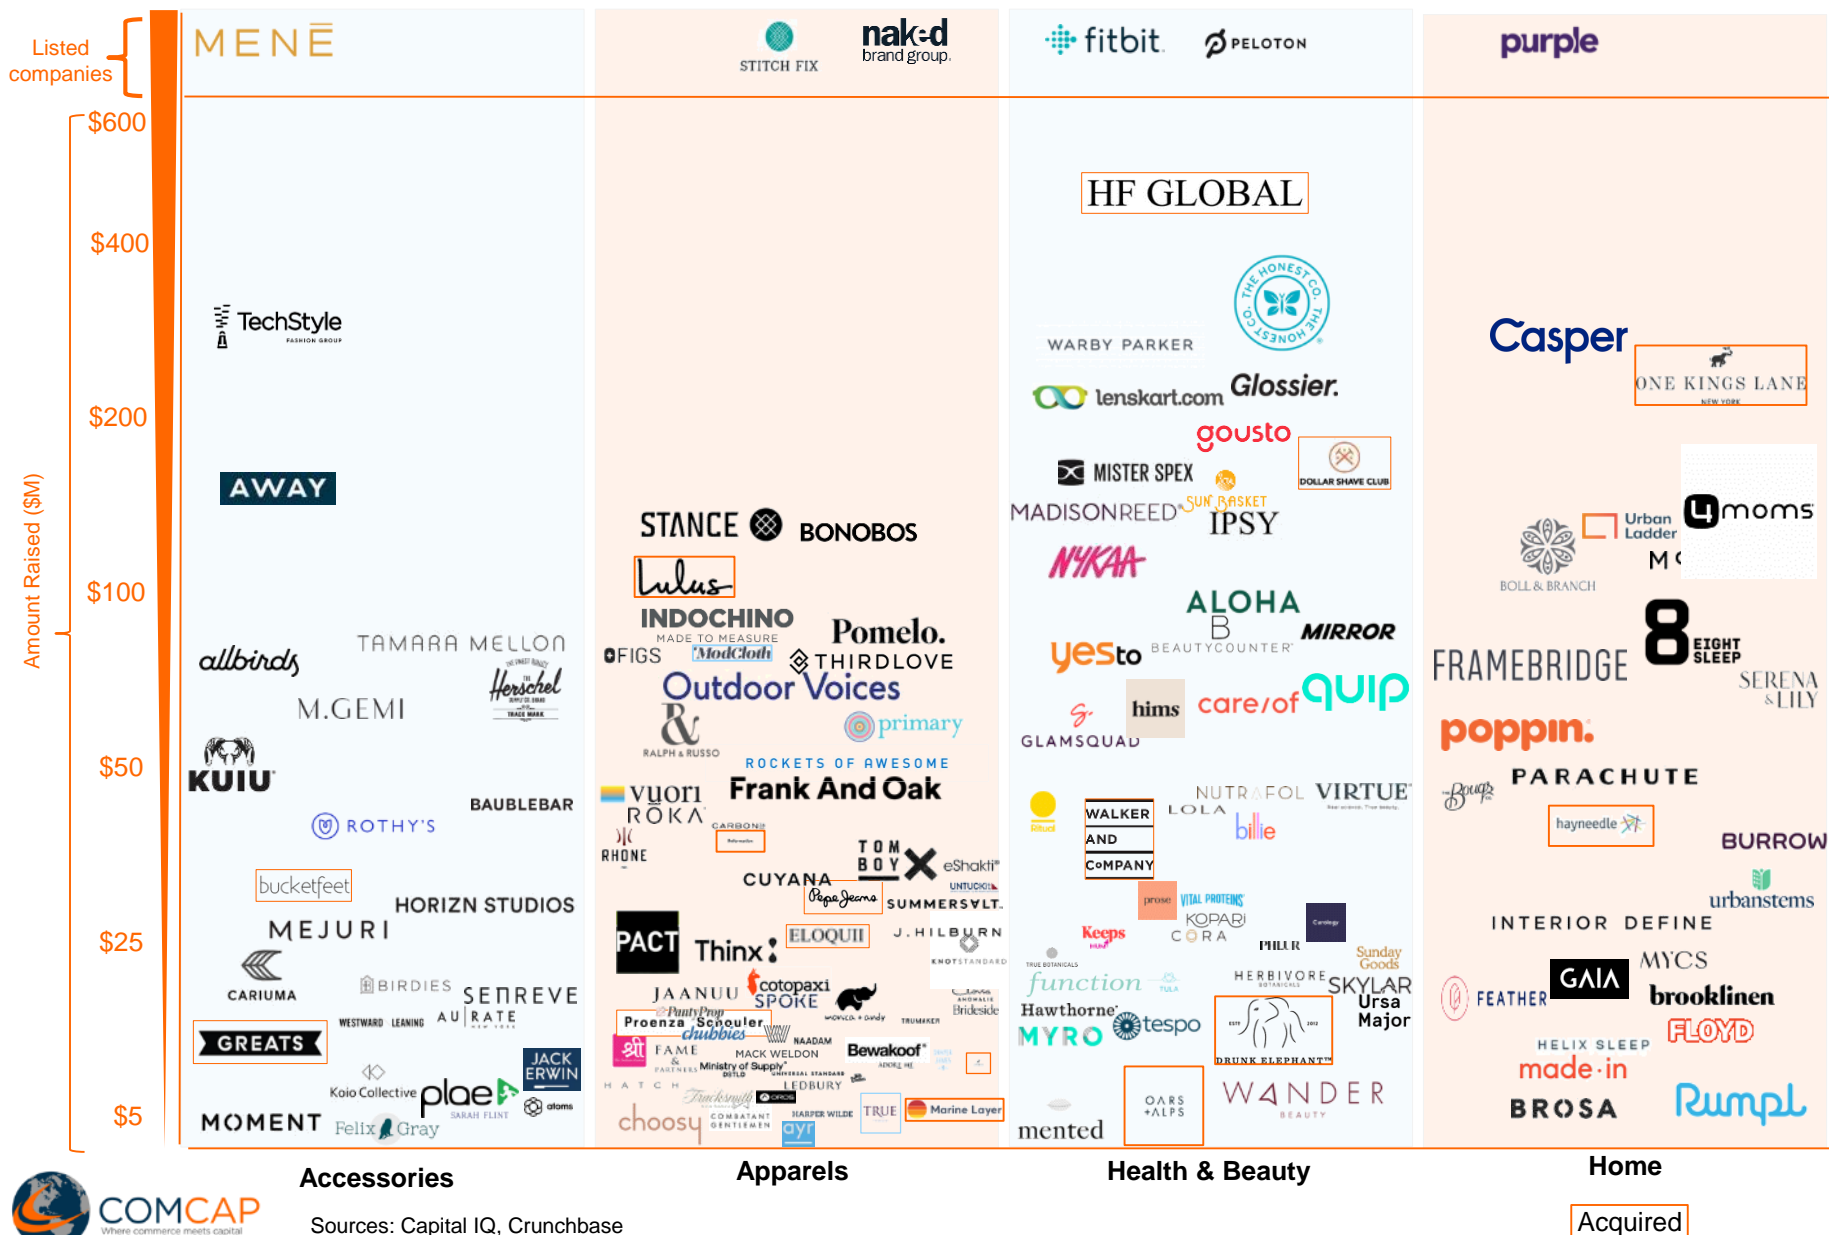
Listed companies

MENĒ

STITCH FIX

naked brand group.

fitbit

PELOTON

purple

$600

$400

$200

$100

$50

$25

$5

Amount Raised ($M)

TechStyle FASHION GROUP

AWAY

allbirds

TAMARA MELLON

Herschel

M.GEMI

KUIU

BAUBLEBAR

ROTHY'S

bucketfeet

HORIZN STUDIOS

MEJURI

CARIUMA

BIRDIES

SENREVE

WESTWARD LEANING

AURATE

GREATS

Koio Collective

plae

JACK ERWIN

atoms

MOMENT

Felix Gray

STANCE

BONOBOS

Lulus

INDOCHINO MADE TO MEASURE

Pomelo.

FIGS

ModCloth

THIRDLOVE

Outdoor Voices

primary

RALPH & RUSSO

ROCKETS OF AWESOME

vuori

Frank And Oak

ROKA

CARBON38

RHONE

TOMBOY

eShakti

CUYANA

UNTUCKit

Pepe Jeans

SUMMERSALT

PACT

Thinx

ELOQUII

J.HILBURN

KNOTSTANDARD

JAANUU

cotopaxi

SPOKE

Proenza Schouler

chubbies

FAME

MACK WELDON

Bewakoof

Ministry of Supply

LEDBURY

HATCH

choosy

COMBATANT GENTLEMEN

HARPER WILDE

TRUE

Marine Layer

ayr

Brideside

HF GLOBAL

THE HONEST CO.

WARBY PARKER

lenskart.com

Glossier.

gousto

MISTER SPEX

DOLLAR SHAVE CLUB

MADISONREED

SUN BASKET

IPSY

NYKAA

ALOHA

BEAUTYCOUNTER

MIRROR

yesto

hims

care/of

quip

GLAMSQUAD

NUTRAFOL

VIRTUE

Ritual

WALKER AND COMPANY

LOLA

billie

prose

VITAL PROTEINS

KOPARI

CORA

Keeps

PHLUR

Sunday Goods

function

HERBIVORE

SKYLAR

Hawthorne

Ursa Major

MYRO

tespo

DRUNK ELEPHANT

OARS + ALPS

WANDER BEAUTY

mented

Casper

ONE KINGS LANE

Urban Ladder

4moms

BOLL & BRANCH

FRAMEBRIDGE

EIGHT SLEEP

SERENA & LILY

poppin.

PARACHUTE

hayneedle

BURROW

urbanstems

INTERIOR DEFINE

MYCS

FEATHER

GAIA

brooklinen

HELIX SLEEP

FLOYD

made.in

BROSA

Rumpl

COMCAP Where commerce meets capital

Accessories

Apparels

Health & Beauty

Home

Sources: Capital IQ, Crunchbase

Acquired